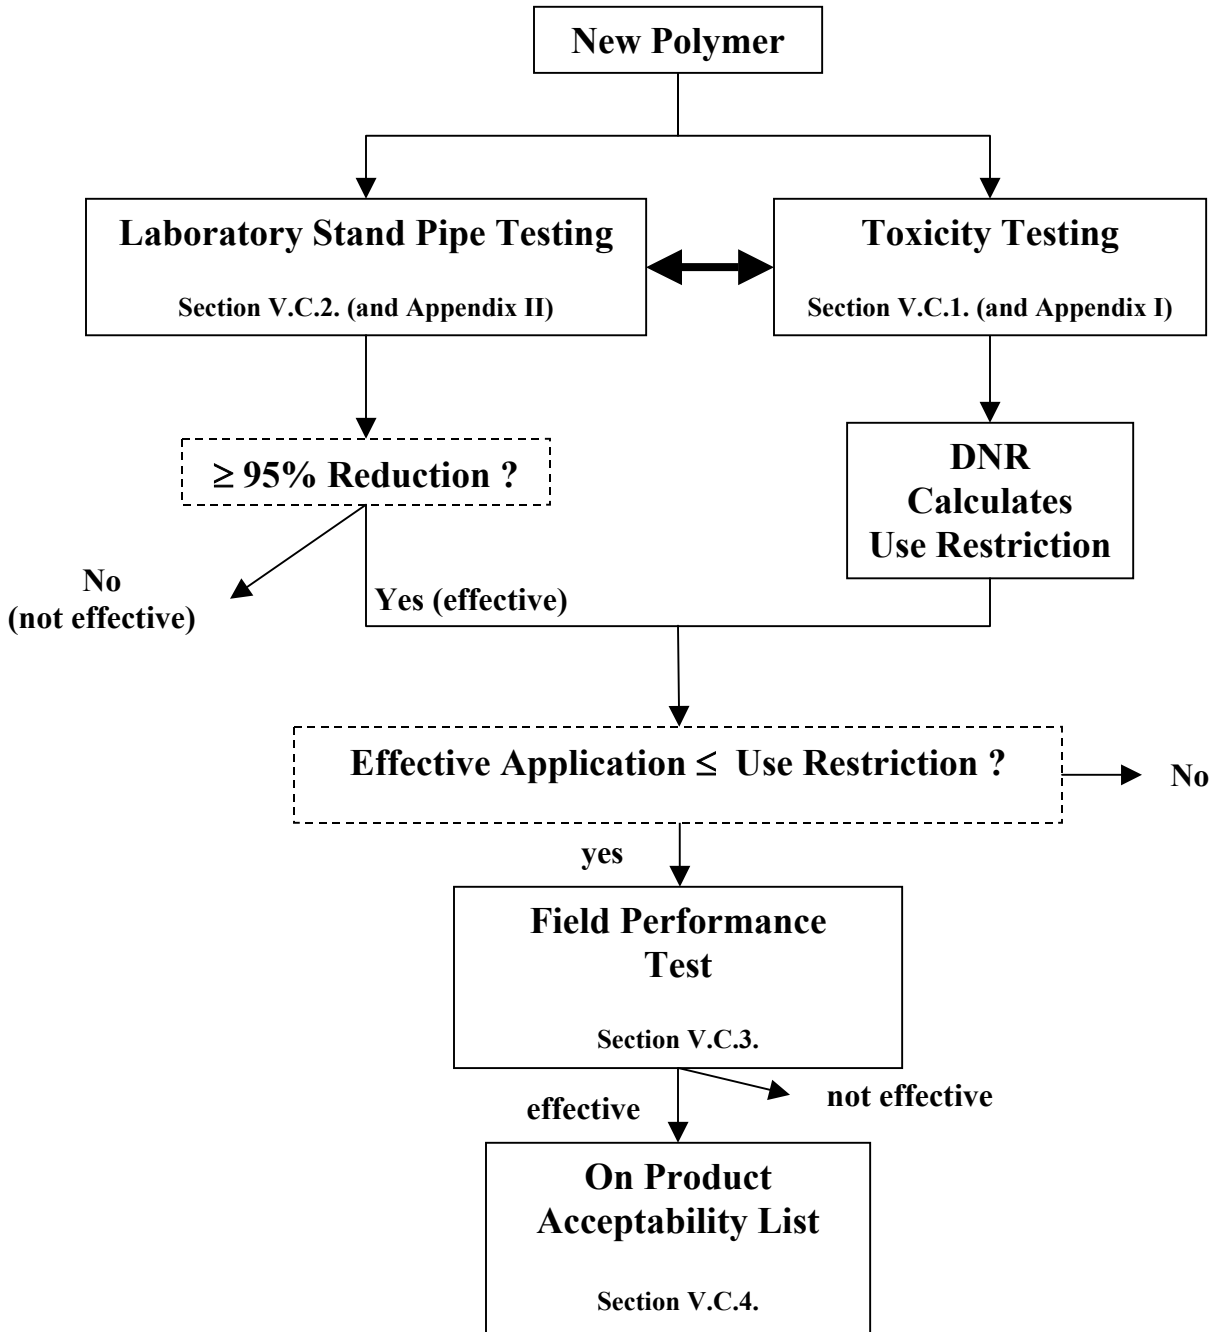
New Polymer

Laboratory Stand Pipe Testing

Section V.C.2. (and Appendix II)

Toxicity Testing

Section V.C.1. (and Appendix I)

≥ 95% Reduction ?

DNR Calculates Use Restriction

No (not effective)

Yes (effective)

Effective Application ≤ Use Restriction ?

No

yes

Field Performance Test

Section V.C.3.

effective

not effective

On Product Acceptability List

Section V.C.4.